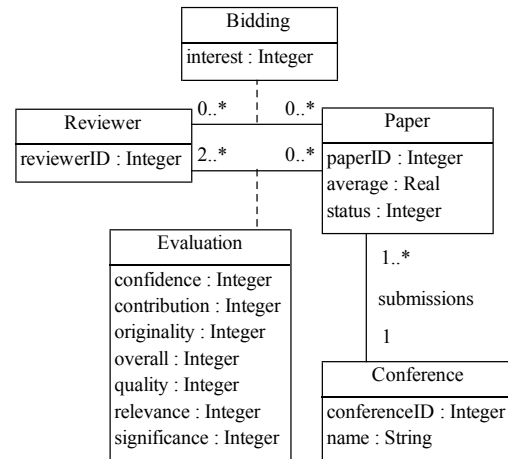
Bidding
interest : Integer

0..*
0..*

Reviewer
reviewerID : Integer

2..*
0..*

Paper
paperID : Integer
average : Real
status : Integer

Evaluation
confidence : Integer
contribution : Integer
originality : Integer
overall : Integer
quality : Integer
relevance : Integer
significance : Integer

1..*
submissions
1

Conference
conferenceID : Integer
name : String